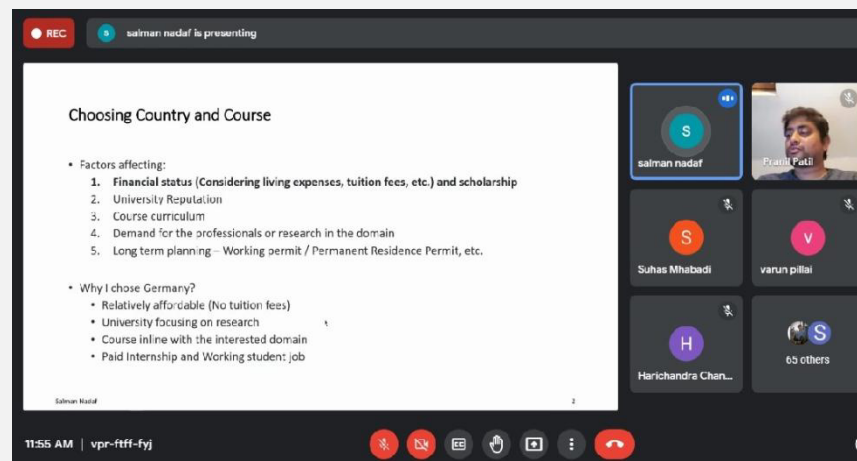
REC
S salman nadaf is presenting

Choosing Country and Course

• Factors affecting:
1. Financial status (Considering living expenses, tuition fees, etc.) and scholarship
2. University Reputation
3. Course curriculum
4. Demand for the professionals or research in the domain
5. Long term planning – Working permit / Permanent Residence Permit, etc.

• Why I chose Germany?
• Relatively affordable (No tuition fees)
• University focusing on research
• Course inline with the interested domain
• Paid Internship and Working student job

Salman Nadaf
2

S
salman nadaf
Pranil Patil
S
Suhas Mhabadi
V
varun pillai
H
Harichandra Chan...
S
65 others

11:55 AM | vpr-ftff-fyj